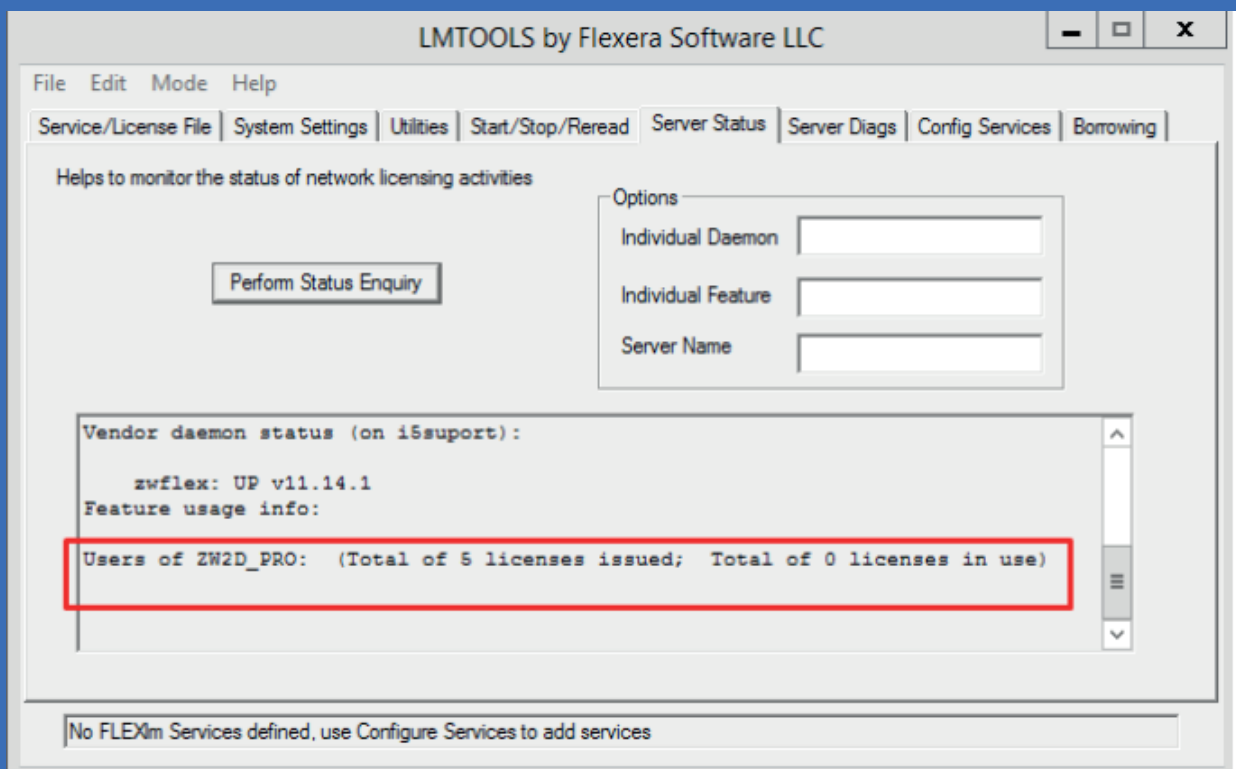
LMTOOLS by Flexera Software LLC

File Edit Mode Help

Service/License File | System Settings | Utilities | Start/Stop/Reread | Server Status | Server Diags | Config Services | Borrowing

Helps to monitor the status of network licensing activities

Perform Status Enquiry

Options
Individual Daemon
Individual Feature
Server Name

Vendor daemon status (on i5suport):

zwflex: UP v11.14.1
Feature usage info:

Users of ZW2D_PRO: (Total of 5 licenses issued; Total of 0 licenses in use)

No FLEXlm Services defined, use Configure Services to add services